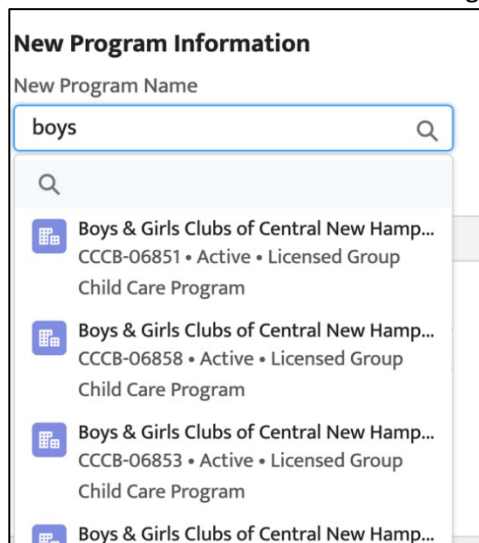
New Program Information

New Program Name

boys

Boys & Girls Clubs of Central New Hamp...
CCCB-06851 • Active • Licensed Group Child Care Program

Boys & Girls Clubs of Central New Hamp...
CCCB-06858 • Active • Licensed Group Child Care Program

Boys & Girls Clubs of Central New Hamp...
CCCB-06853 • Active • Licensed Group Child Care Program

Boys & Girls Clubs of Central New Hamp...